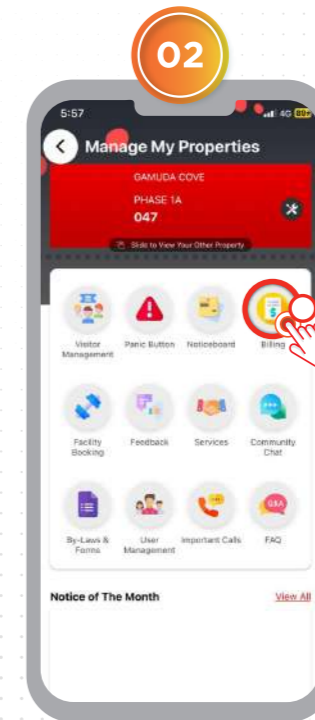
02

5:57

4G 89

Manage My Properties

GAMUDA COVE

PHASE 1A

047

Slide to View Your Other Property

Visitor Management

Panic Button

Noticeboard

Billing

Facility Booking

Feedback

Services

Community Chat

Q&A

By-Laws & Forms

User Management

Important Calls

FAQ

Notice of The Month

View All